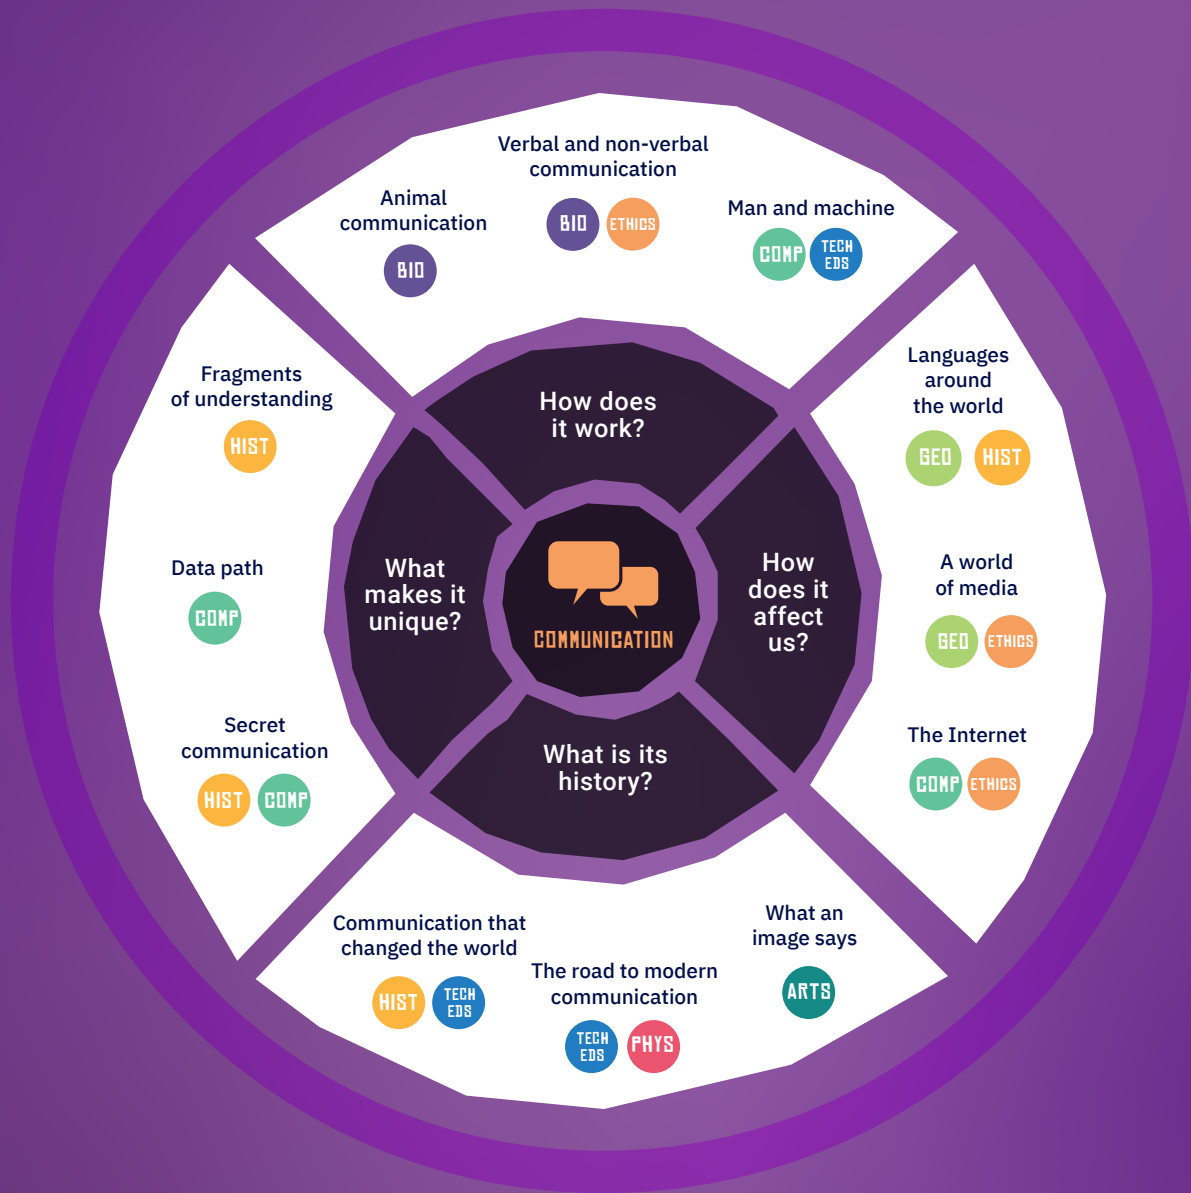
COMMUNICATION

How does it work?

How does it affect us?

What is its history?

What makes it unique?

Animal communication
BIO

Verbal and non-verbal communication
BIO ETHICS

Man and machine
COMP TECH EDS

Languages around the world
GEO HIST

A world of media
GEO ETHICS

The Internet
COMP ETHICS

What an image says
ARTS

The road to modern communication
TECH EDS PHYS

Communication that changed the world
HIST TECH EDS

Secret communication
HIST COMP

Data path
COMP

Fragments of understanding
HIST